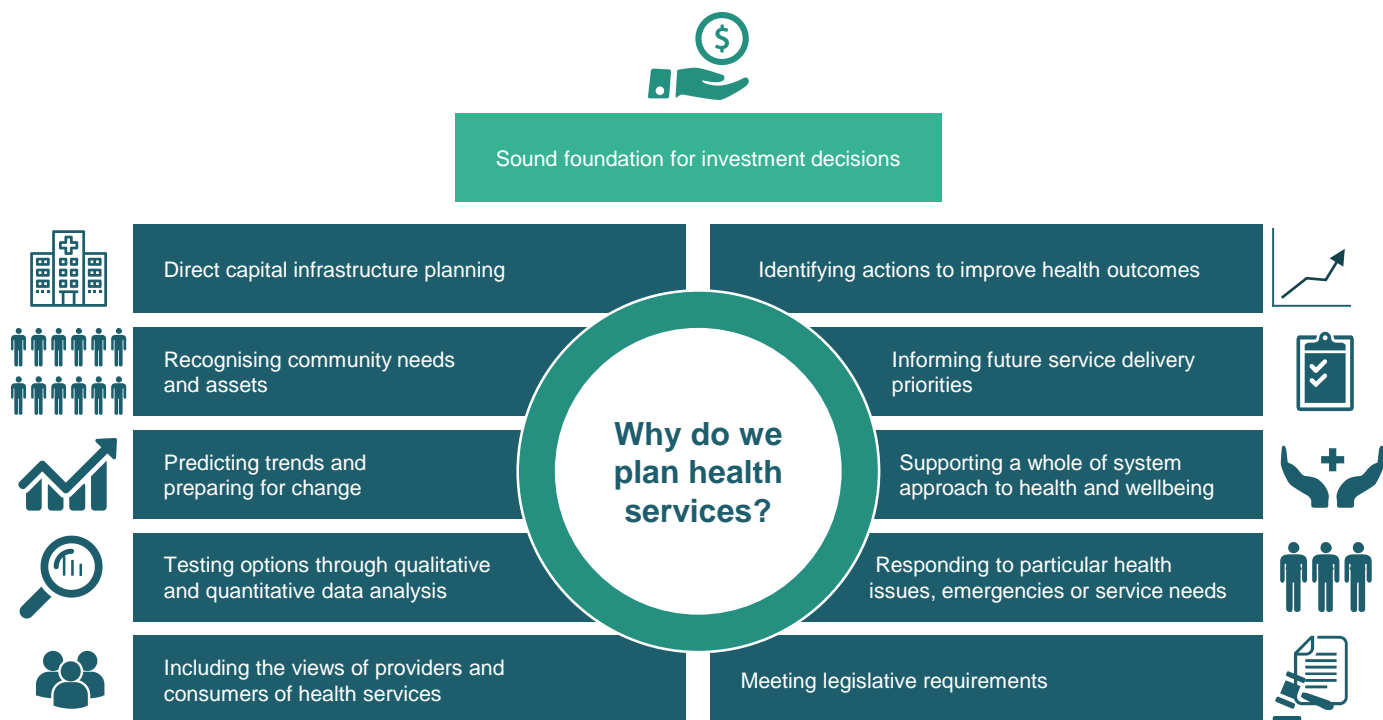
Sound foundation for investment decisions

Why do we plan health services?

Direct capital infrastructure planning

Recognising community needs and assets

Predicting trends and preparing for change

Testing options through qualitative and quantitative data analysis

Including the views of providers and consumers of health services

Identifying actions to improve health outcomes

Informing future service delivery priorities

Supporting a whole of system approach to health and wellbeing

Responding to particular health issues, emergencies or service needs

Meeting legislative requirements